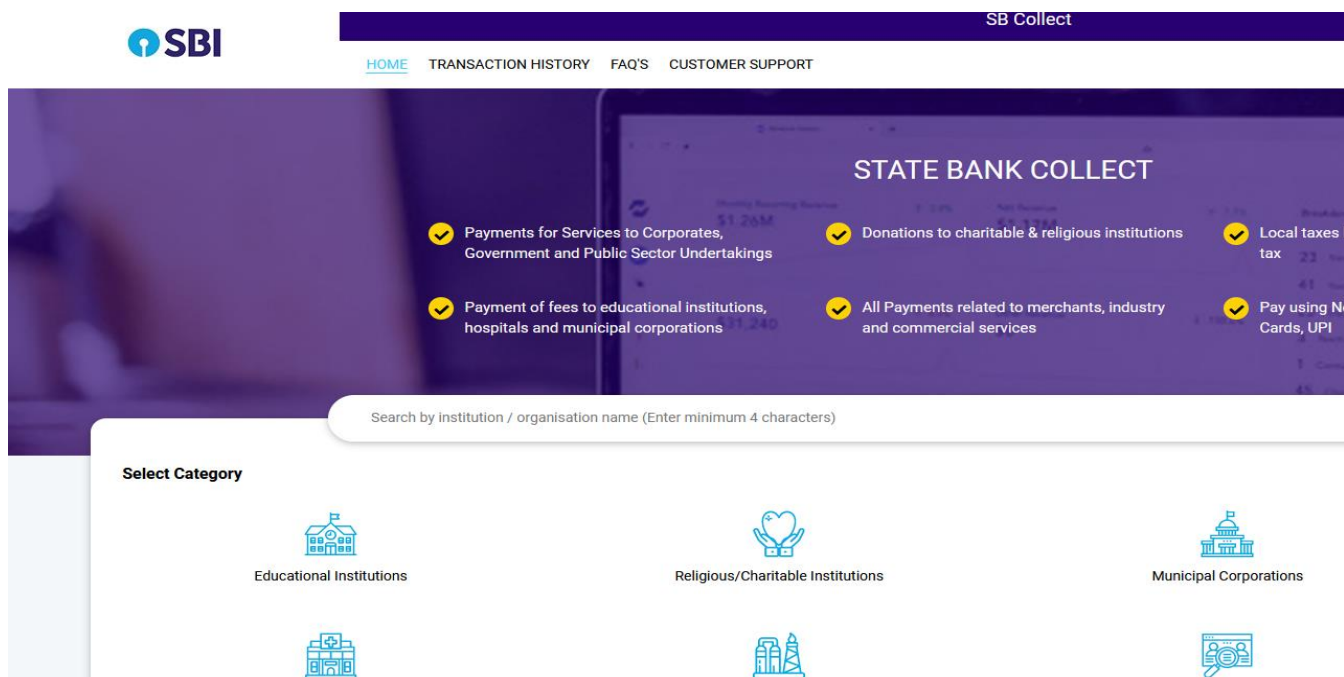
SBI

SB Collect

HOME TRANSACTION HISTORY FAQ'S CUSTOMER SUPPORT

STATE BANK COLLECT

Payments for Services to Corporates, Government and Public Sector Undertakings

Donations to charitable & religious institutions

Local taxes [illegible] tax

Payment of fees to educational institutions, hospitals and municipal corporations

All Payments related to merchants, industry and commercial services

Pay using N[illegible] Cards, UPI

Search by institution / organisation name (Enter minimum 4 characters)

Select Category

Educational Institutions

Religious/Charitable Institutions

Municipal Corporations